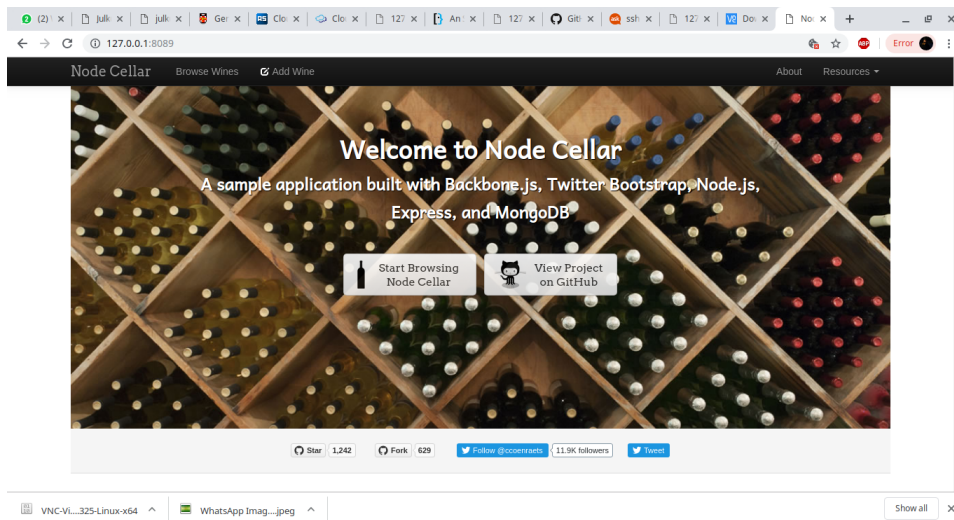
(2) | julk | julk | Ger | Clo | Clo | 127 | An | 127 | Gith | ssh | 127 | Dov | Noc | +

127.0.0.1:8089

Error

Node Cellar Browse Wines Add Wine About Resources

Welcome to Node Cellar

A sample application built with Backbone.js, Twitter Bootstrap, Node.js, Express, and MongoDB

Start Browsing Node Cellar

View Project on GitHub

Star 1,242 Fork 629 Follow @ccoenraets 11.9K followers Tweet

VNC-Vi....325-Linux-x64

WhatsApp Imag....jpeg

Show all